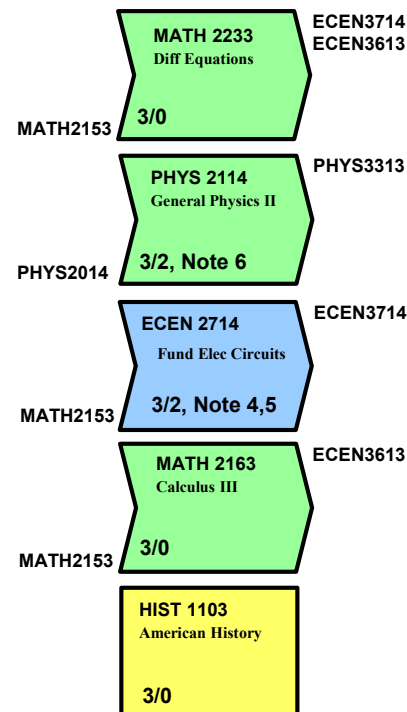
MATH 2233
Diff Equations
3/0
ECEN3714
ECEN3613
MATH2153

PHYS 2114
General Physics II
3/2, Note 6
PHYS3313
PHYS2014

ECEN 2714
Fund Elec Circuits
3/2, Note 4,5
ECEN3714
MATH2153

MATH 2163
Calculus III
3/0
ECEN3613
MATH2153

HIST 1103
American History
3/0